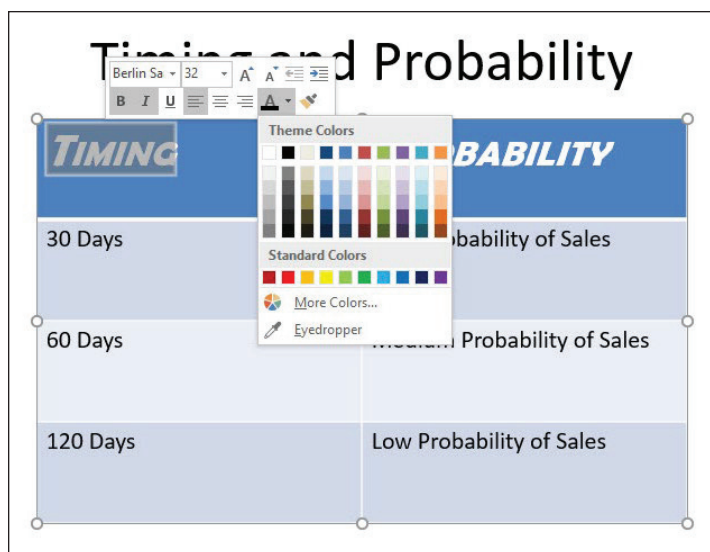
T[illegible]d Probability

Berlin Sa 32 A A
B I U A

Theme Colors
Standard Colors
More Colors...
Eyedropper

| TIMING | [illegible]BABILITY |
|---|---|
| 30 Days | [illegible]bability of Sales |
| 60 Days | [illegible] Probability of Sales |
| 120 Days | Low Probability of Sales |